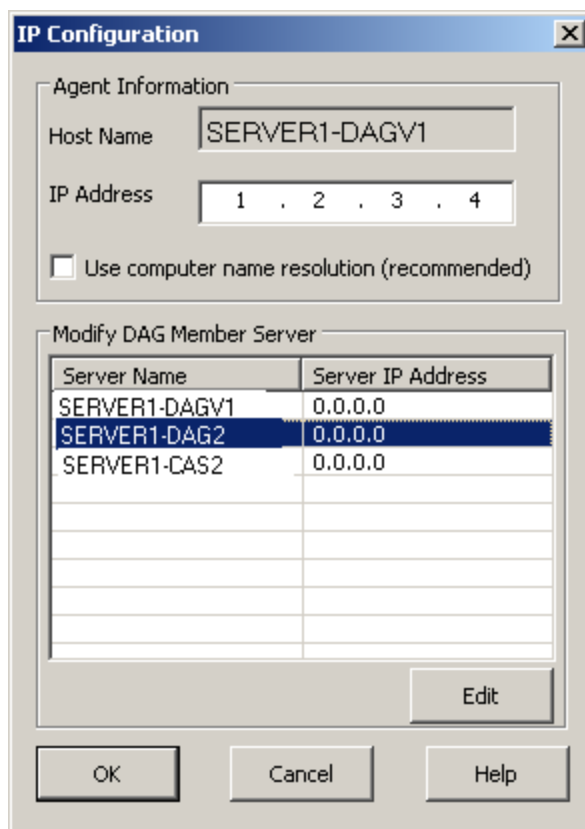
IP Configuration

Agent Information

Host Name SERVER1-DAGV1

IP Address 1 . 2 . 3 . 4

Use computer name resolution (recommended)

Modify DAG Member Server

| Server Name | Server IP Address |
|---|---|
| SERVER1-DAGV1 | 0.0.0.0 |
| SERVER1-DAG2 | 0.0.0.0 |
| SERVER1-CAS2 | 0.0.0.0 |

Edit

OK Cancel Help